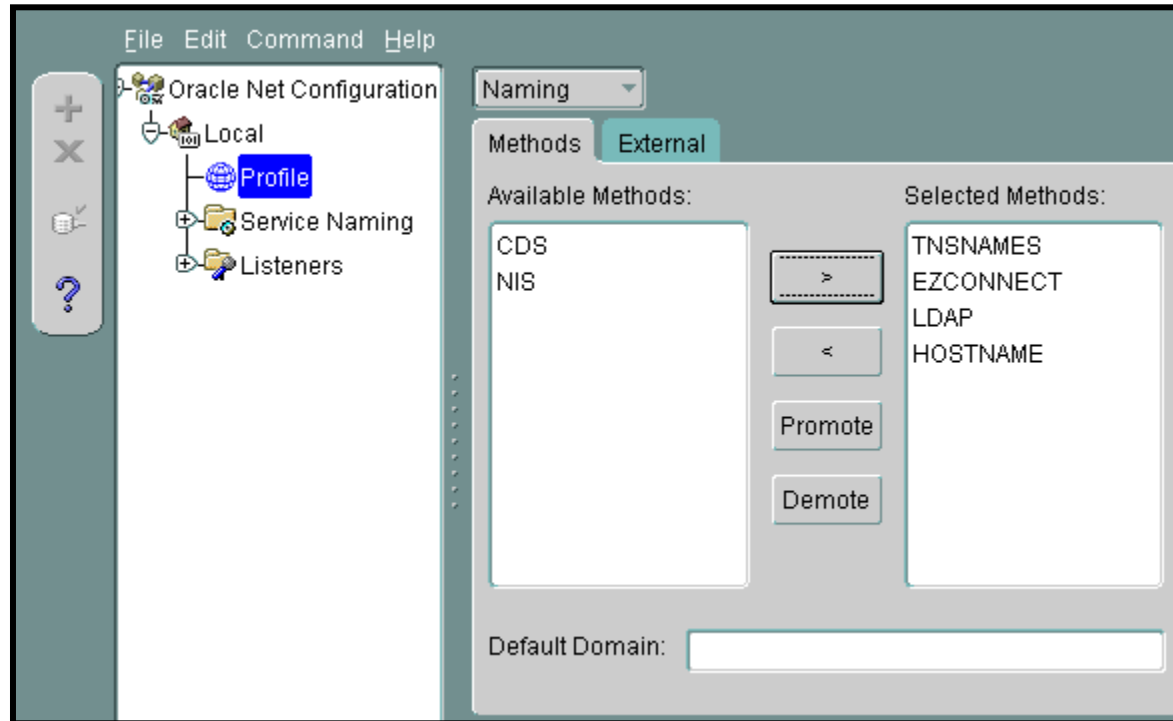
File Edit Command Help

+
X
?

Oracle Net Configuration
Local
Profile
Service Naming
Listeners

Naming

Methods External

Available Methods:
CDS
NIS

>
<
Promote
Demote

Selected Methods:
TNSNAMES
EZCONNECT
LDAP
HOSTNAME

Default Domain: